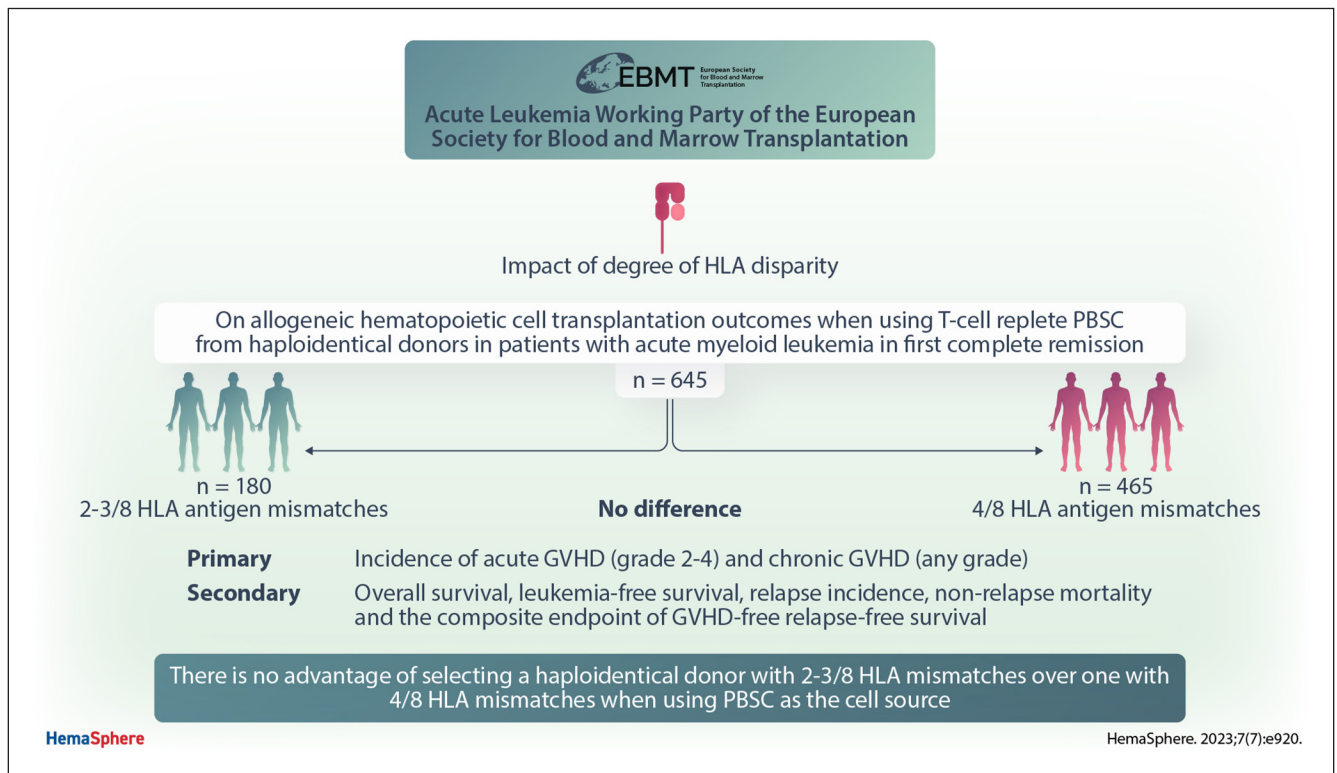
EBMT European Society for Blood and Marrow Transplantation

Acute Leukemia Working Party of the European Society for Blood and Marrow Transplantation

Impact of degree of HLA disparity

On allogeneic hematopoietic cell transplantation outcomes when using T-cell replete PBSC from haploidentical donors in patients with acute myeloid leukemia in first complete remission

n = 645

n = 180
2-3/8 HLA antigen mismatches

No difference

n = 465
4/8 HLA antigen mismatches

| | |
|---|---|
| **Primary** | Incidence of acute GVHD (grade 2-4) and chronic GVHD (any grade) |
| **Secondary** | Overall survival, leukemia-free survival, relapse incidence, non-relapse mortality and the composite endpoint of GVHD-free relapse-free survival |

There is no advantage of selecting a haploidentical donor with 2-3/8 HLA mismatches over one with 4/8 HLA mismatches when using PBSC as the cell source

HemaSphere

HemaSphere. 2023;7(7):e920.